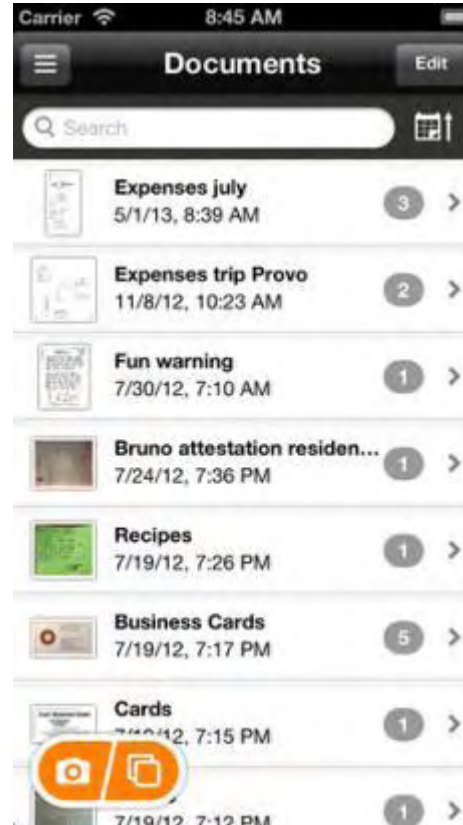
Carrier 8:45 AM

Documents Edit

Search

Expenses july
5/1/13, 8:39 AM 3

Expenses trip Provo
11/8/12, 10:23 AM 2

Fun warning
7/30/12, 7:10 AM 1

Bruno attestation residen...
7/24/12, 7:36 PM 1

Recipes
7/19/12, 7:26 PM 1

Business Cards
7/19/12, 7:17 PM 5

Cards
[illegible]12, 7:15 PM 1

7/19/12, 7:12 PM 1